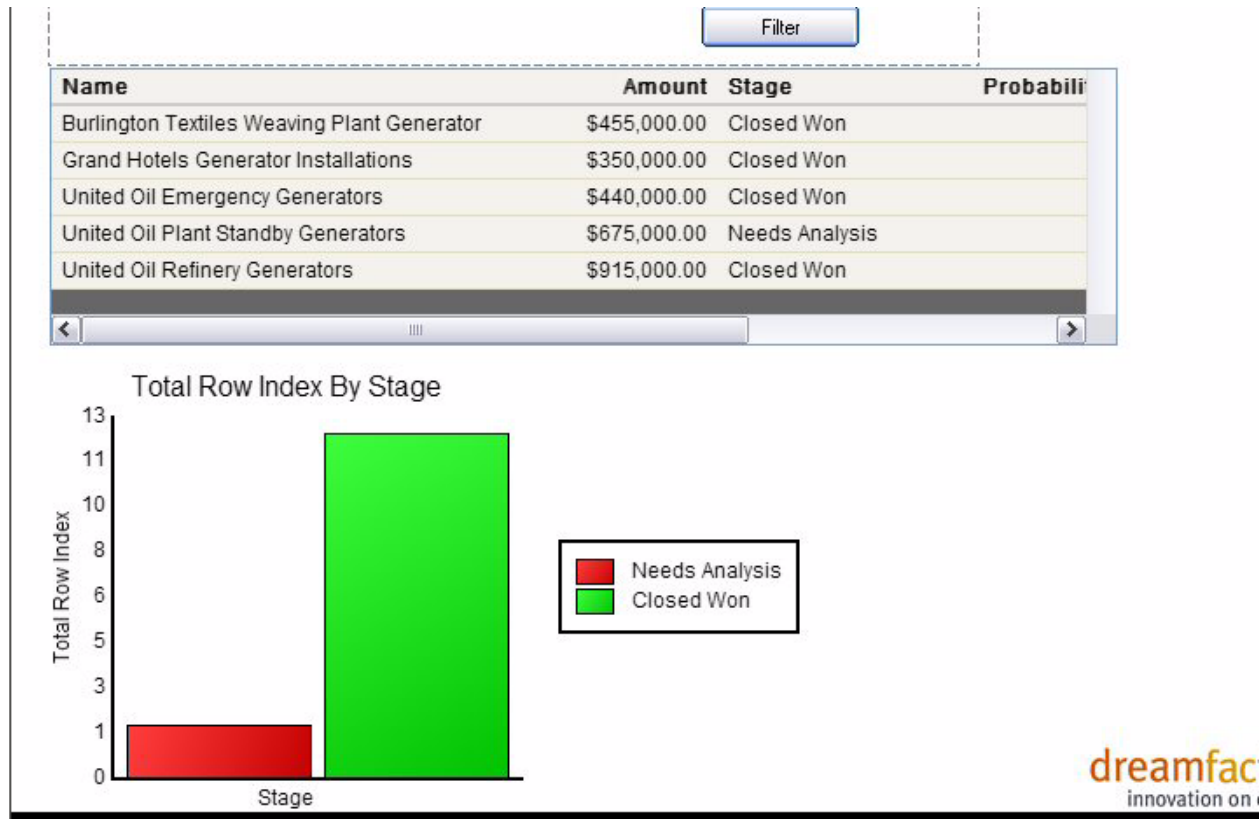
Filter

| Name | Amount | Stage | Probabili |
|---|---|---|---|
| Burlington Textiles Weaving Plant Generator | \$455,000.00 | Closed Won | |
| Grand Hotels Generator Installations | \$350,000.00 | Closed Won | |
| United Oil Emergency Generators | \$440,000.00 | Closed Won | |
| United Oil Plant Standby Generators | \$675,000.00 | Needs Analysis | |
| United Oil Refinery Generators | \$915,000.00 | Closed Won | |

Total Row Index By Stage

13
11
10
8
6
5
3
1
0

Total Row Index

Stage

Needs Analysis
Closed Won

dreamfac
innovation on